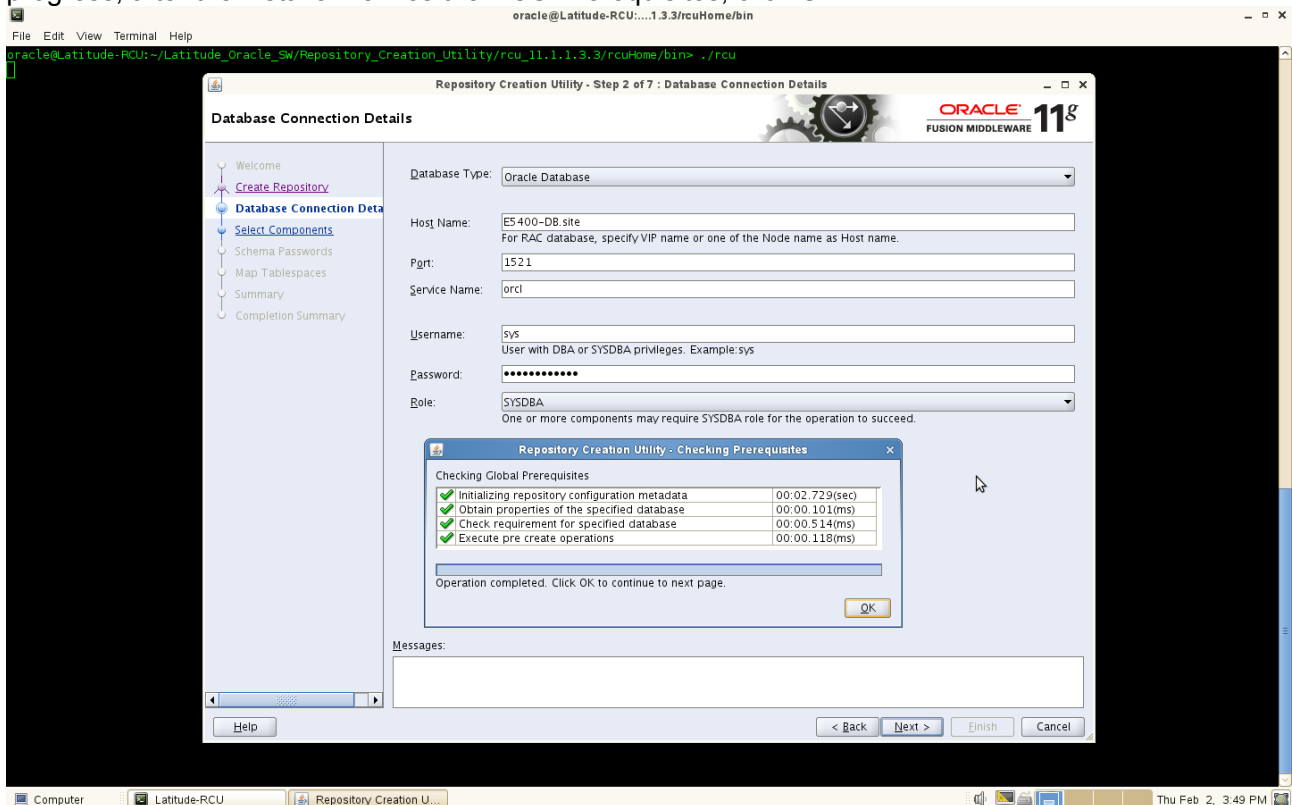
oracle@Latitude-RCU:....1.3.3/rcuHome/bin

File Edit View Terminal Help

oracle@Latitude-RCU:~/Latitude_Oracle_SW/Repository_Creation_Utility/rcu_11.1.1.3.3/rcuHome/bin> ./rcu

Repository Creation Utility - Step 2 of 7 : Database Connection Details

Database Connection Details

ORACLE FUSION MIDDLEWARE 11g

Welcome
Create Repository
Database Connection Deta
Select Components
Schema Passwords
Map Tablespaces
Summary
Completion Summary

Database Type: Oracle Database

Host Name: E5400-DB.site
For RAC database, specify VIP name or one of the Node name as Host name.

Port: 1521

Service Name: orcl

Username: sys
User with DBA or SYSDBA privileges. Example:sys

Password: ••••••••••••

Role: SYSDBA
One or more components may require SYSDBA role for the operation to succeed.

Repository Creation Utility - Checking Prerequisites

Checking Global Prerequisites

| | |
|---|---|
| Initializing repository configuration metadata | 00:02.729(sec) |
| Obtain properties of the specified database | 00:00.101(ms) |
| Check requirement for specified database | 00:00.514(ms) |
| Execute pre create operations | 00:00.118(ms) |

Operation completed. Click OK to continue to next page.

OK

Messages:

Help

< Back Next > Finish Cancel

Computer Latitude-RCU Repository Creation U...

Thu Feb 2, 3:49 PM